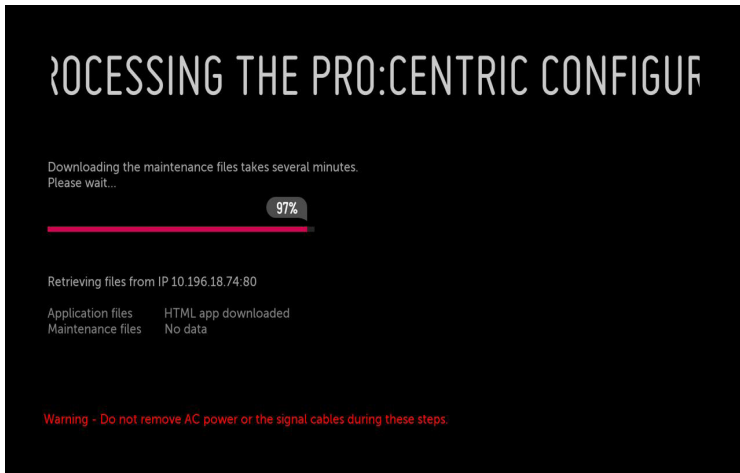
ROCESSING THE PRO:CENTRIC CONFIGUR

Downloading the maintenance files takes several minutes.
Please wait...

97%

Retrieving files from IP 10.196.18.74:80

| Application files | HTML app downloaded |
|---|---|
| Maintenance files | No data |

Warning - Do not remove AC power or the signal cables during these steps.